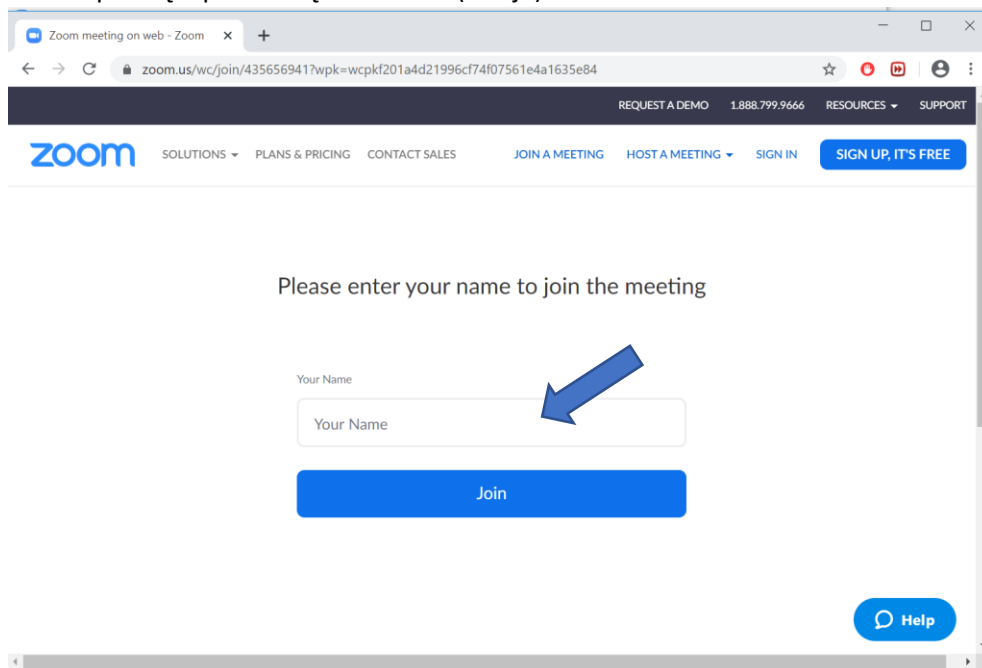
Zoom meeting on web - Zoom

zoom.us/wc/join/435656941?wpk=wcpkf201a4d21996cf74f07561e4a1635e84

REQUEST A DEMO 1.888.799.9666 RESOURCES SUPPORT

zoom SOLUTIONS PLANS & PRICING CONTACT SALES JOIN A MEETING HOST A MEETING SIGN IN SIGN UP, IT'S FREE

Please enter your name to join the meeting

Your Name

Your Name

Join

Help